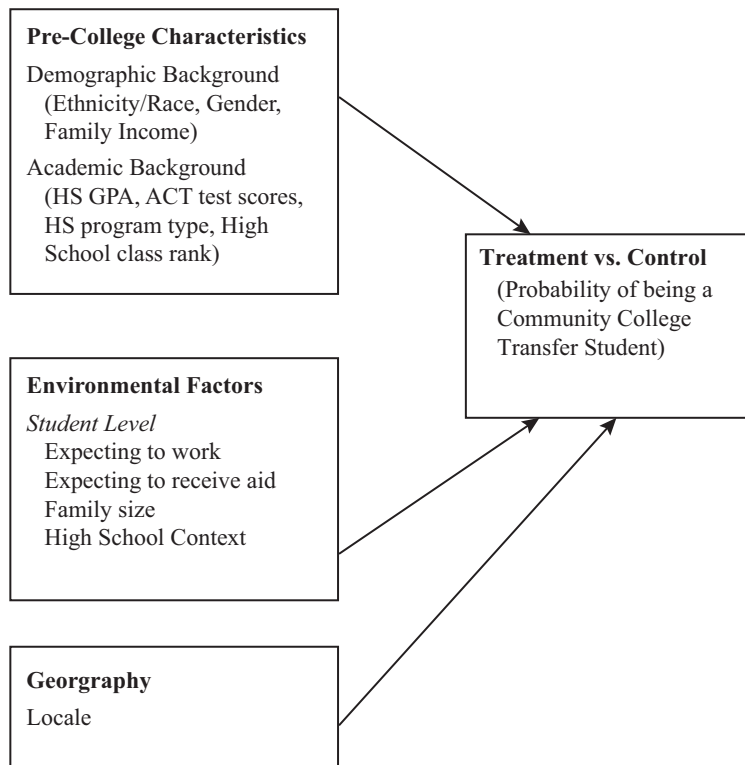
**Pre-College Characteristics**

Demographic Background (Ethnicity/Race, Gender, Family Income)

Academic Background (HS GPA, ACT test scores, HS program type, High School class rank)

**Treatment vs. Control**

(Probability of being a Community College Transfer Student)

**Environmental Factors**

*Student Level*

Expecting to work

Expecting to receive aid

Family size

High School Context

**Georgraphy**

Locale